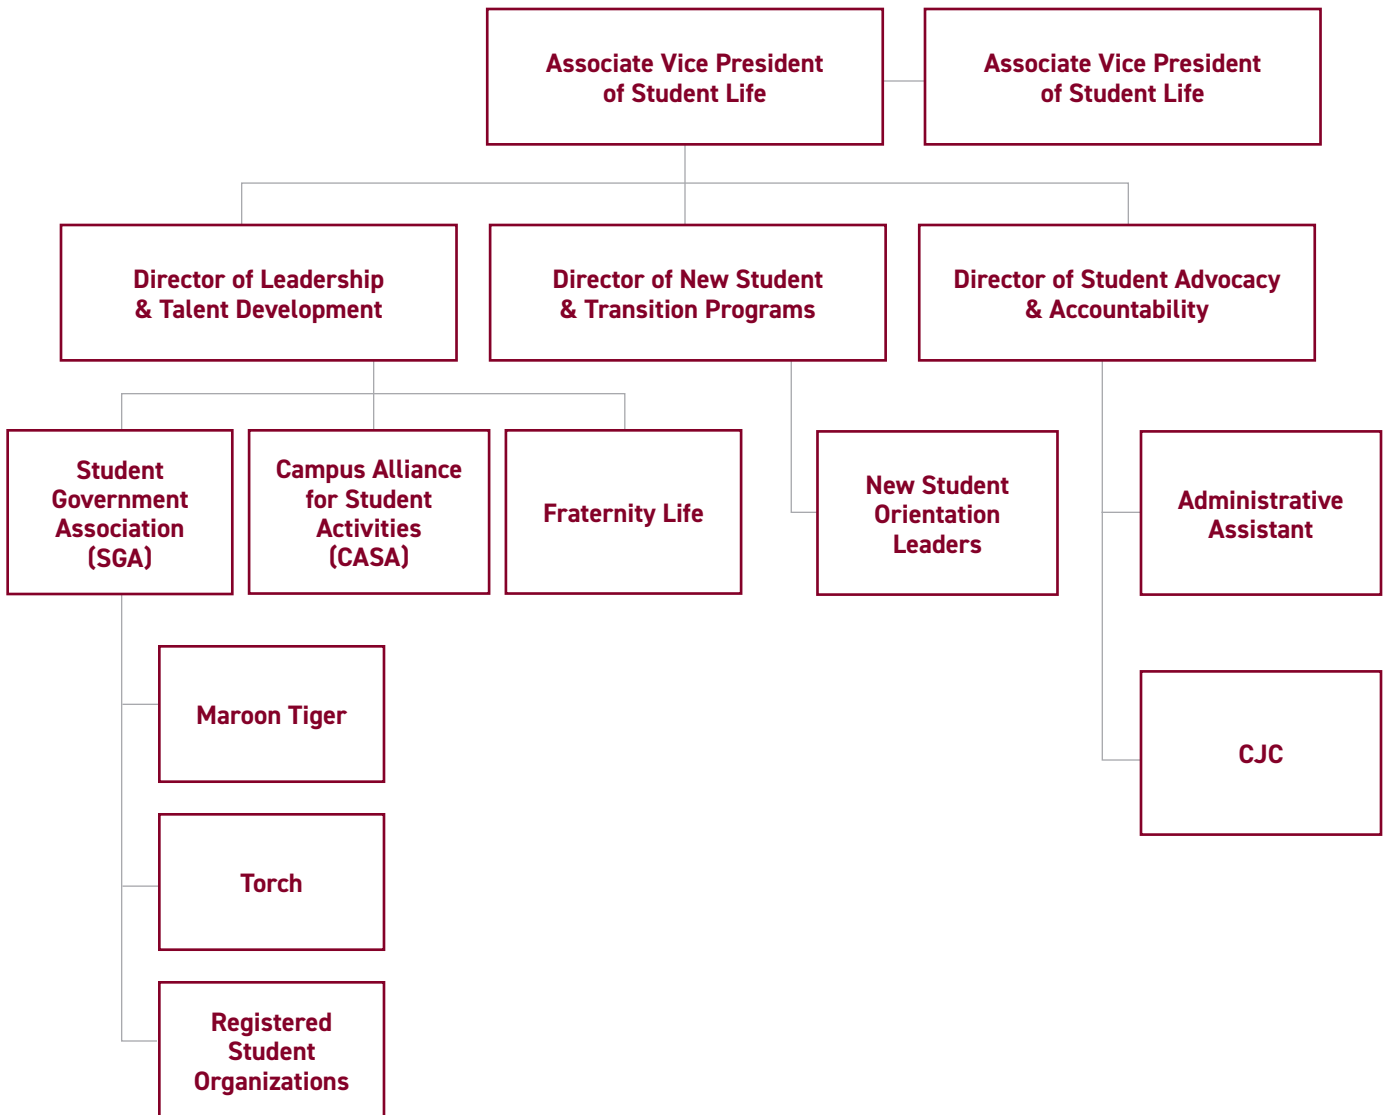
Associate Vice President of Student Life

Associate Vice President of Student Life

Director of Leadership & Talent Development

Director of New Student & Transition Programs

Director of Student Advocacy & Accountability

Student Government Association (SGA)

Campus Alliance for Student Activities (CASA)

Fraternity Life

New Student Orientation Leaders

Administrative Assistant

Maroon Tiger

CJC

Torch

Registered Student Organizations